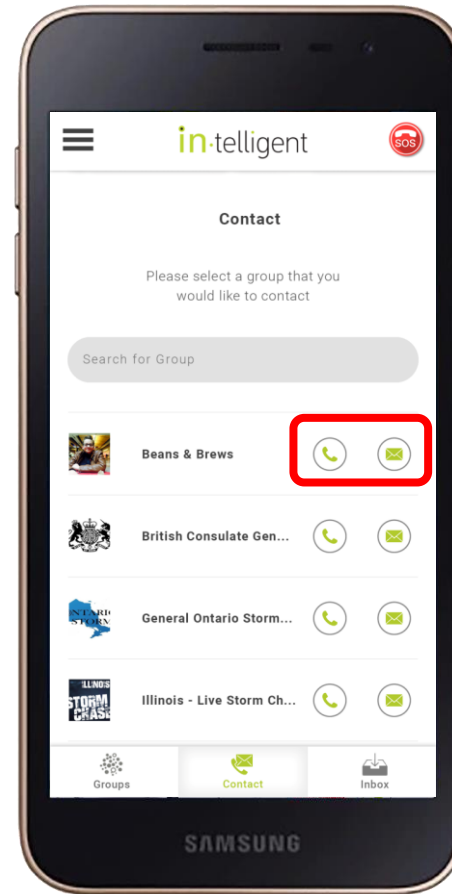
in·telligent

SOS

Contact

Please select a group that you would like to contact

Search for Group

Beans & Brews

British Consulate Gen...

ONTARIO STORM

General Ontario Storm...

ILLINOIS STORM CHASE

Illinois - Live Storm Ch...

Groups

Contact

Inbox

SAMSUNG